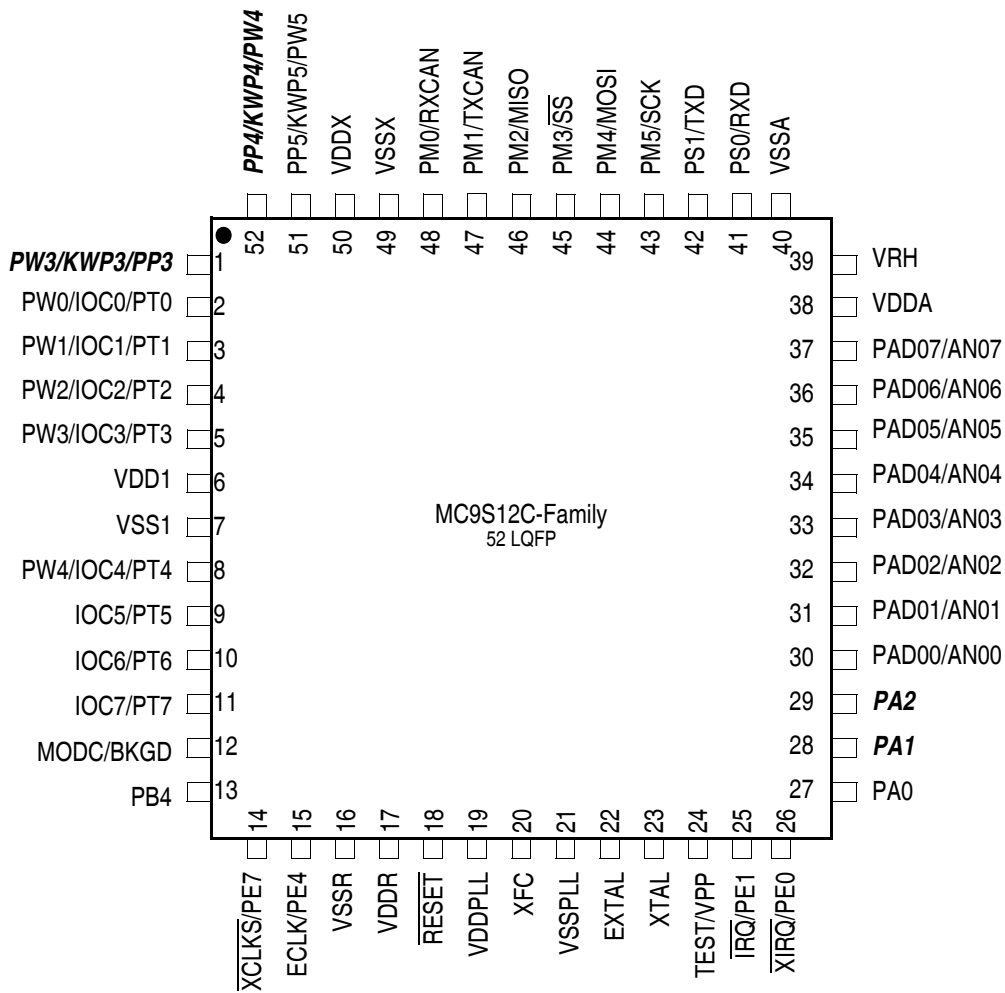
PP4/KWP4/PW4
PP5/KWP5/PW5
VDDX
VSSX
PM0/RXCAN
PM1/TXCAN
PM2/MISO
PM3/$\overline{SS}$
PM4/MOSI
PM5/SCK
PS1/TXD
PS0/RXD
VSSA

52 51 50 49 48 47 46 45 44 43 42 41 40

PW3/KWP3/PP3 1
PW0/IOC0/PT0 2
PW1/IOC1/PT1 3
PW2/IOC2/PT2 4
PW3/IOC3/PT3 5
VDD1 6
VSS1 7
PW4/IOC4/PT4 8
IOC5/PT5 9
IOC6/PT6 10
IOC7/PT7 11
MODC/BKGD 12
PB4 13

MC9S12C-Family
52 LQFP

39 VRH
38 VDDA
37 PAD07/AN07
36 PAD06/AN06
35 PAD05/AN05
34 PAD04/AN04
33 PAD03/AN03
32 PAD02/AN02
31 PAD01/AN01
30 PAD00/AN00
29 PA2
28 PA1
27 PA0

14 15 16 17 18 19 20 21 22 23 24 25 26

$\overline{XCLKS}$/PE7
ECLK/PE4
VSSR
VDDR
$\overline{RESET}$
VDDPLL
XFC
VSSPLL
EXTAL
XTAL
TEST/VPP
$\overline{IRQ}$/PE1
$\overline{XIRQ}$/PE0